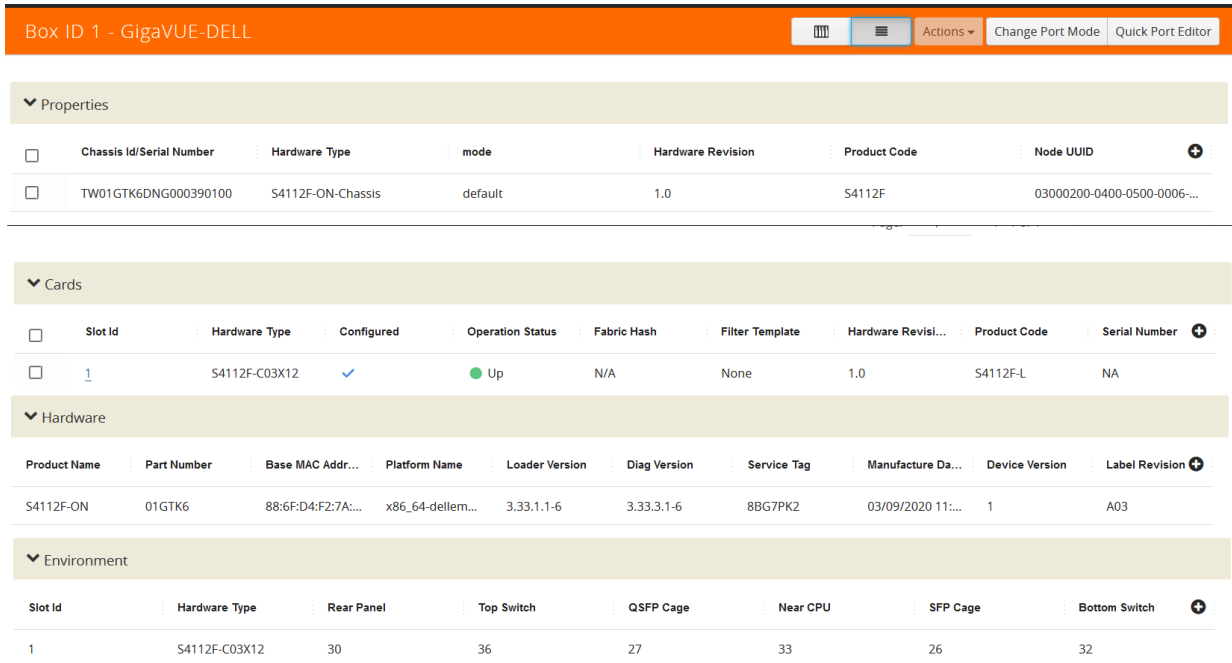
Box ID 1 - GigaVUE-DELL

Actions ▾ | Change Port Mode | Quick Port Editor

Properties

| | Chassis Id/Serial Number | Hardware Type | mode | Hardware Revision | Product Code | Node UUID |
|---|---|---|---|---|---|---|
| | TW01GTK6DNG000390100 | S4112F-ON-Chassis | default | 1.0 | S4112F | 03000200-0400-0500-0006-... |

Cards

| | Slot Id | Hardware Type | Configured | Operation Status | Fabric Hash | Filter Template | Hardware Revisi... | Product Code | Serial Number |
|---|---|---|---|---|---|---|---|---|---|
| | 1 | S4112F-C03X12 | ✓ | Up | N/A | None | 1.0 | S4112F-L | NA |

Hardware

| Product Name | Part Number | Base MAC Addr... | Platform Name | Loader Version | Diag Version | Service Tag | Manufacture Da... | Device Version | Label Revision |
|---|---|---|---|---|---|---|---|---|---|
| S4112F-ON | 01GTK6 | 88:6F:D4:F2:7A:... | x86_64-dellem... | 3.33.1.1-6 | 3.33.3.1-6 | 8BG7PK2 | 03/09/2020 11:... | 1 | A03 |

Environment

| Slot Id | Hardware Type | Rear Panel | Top Switch | QSFP Cage | Near CPU | SFP Cage | Bottom Switch |
|---|---|---|---|---|---|---|---|
| 1 | S4112F-C03X12 | 30 | 36 | 27 | 33 | 26 | 32 |